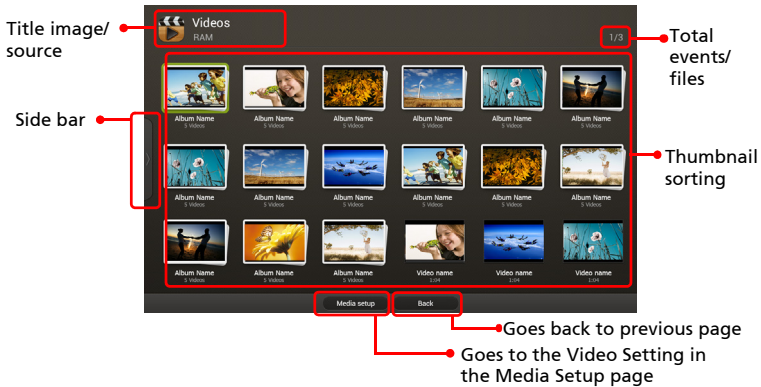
Title image/ source

Videos
RAM

1/3

Total events/ files

Side bar

Album Name
5 Videos

Album Name
5 Videos

Album Name
5 Videos

Album Name
5 Videos

Album Name
5 Videos

Album Name
5 Videos

Album Name
5 Videos

Album Name
5 Videos

Album Name
5 Videos

Album Name
5 Videos

Album Name
5 Videos

Album Name
5 Videos

Album Name
5 Videos

Album Name
5 Videos

Album Name
5 Videos

Video name
1:04

Video name
1:04

Video name
1:04

Thumbnail sorting

Media setup

Back

Goes back to previous page

Goes to the Video Setting in the Media Setup page